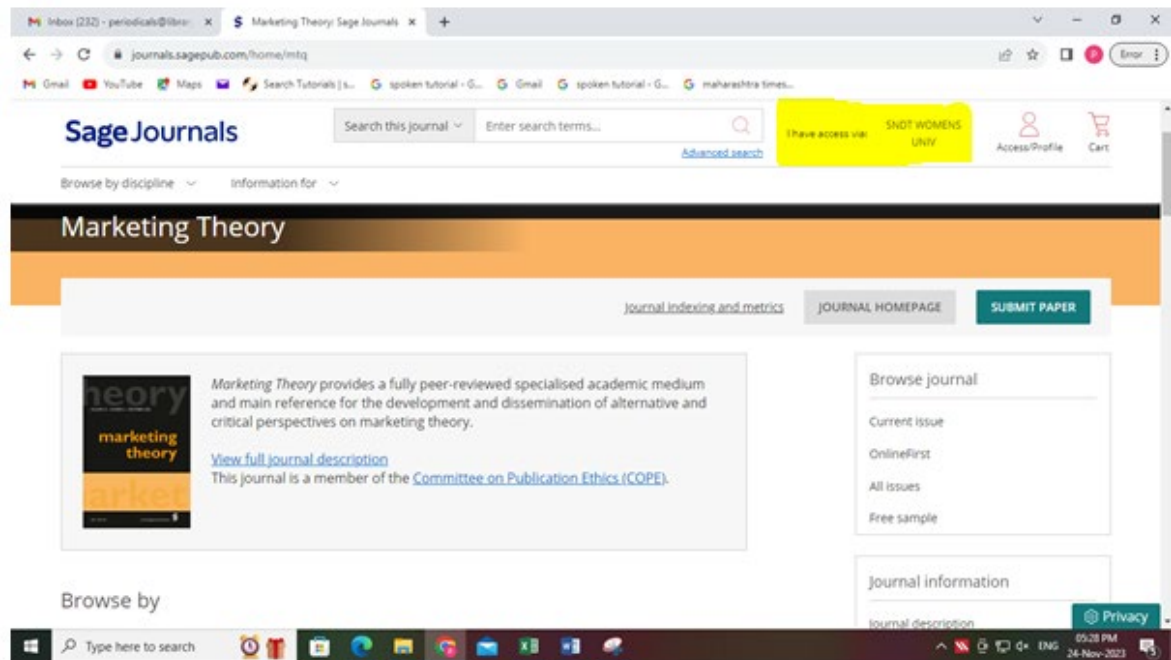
Inbox (232) - periodicals@libra ×
Marketing Theory: Sage Journals ×
+
journals.sagepub.com/home/mtq
Error
Gmail YouTube Maps Search Tutorials | s... spoken tutorial - G... Gmail spoken tutorial - G... maharashtra times...

Sage Journals
Search this journal
Enter search terms...
Advanced search
I have access via: SNDT WOMENS UNIV
Access/Profile
Cart
Browse by discipline
Information for

Marketing Theory

Journal indexing and metrics
JOURNAL HOMEPAGE
SUBMIT PAPER

theory
marketing theory
arket

*Marketing Theory* provides a fully peer-reviewed specialised academic medium and main reference for the development and dissemination of alternative and critical perspectives on marketing theory.

View full journal description
This journal is a member of the Committee on Publication Ethics (COPE).

Browse journal
Current issue
OnlineFirst
All issues
Free sample

Journal information
Journal description

Browse by

Privacy

Type here to search
ENG
05:28 PM
24-Nov-2023